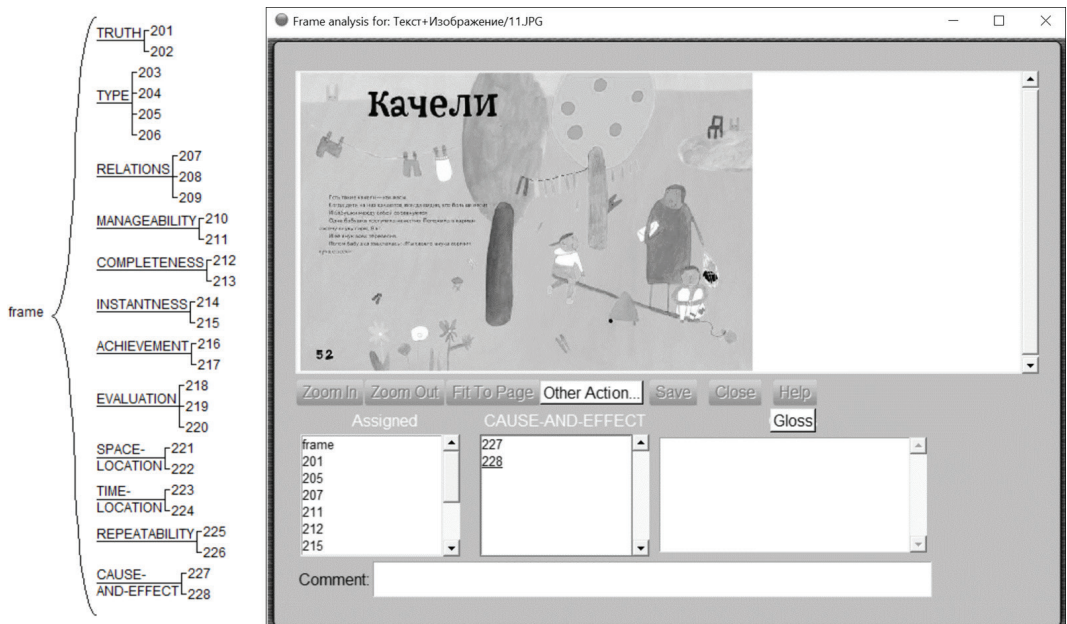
frame

TRUTH 201
202

TYPE 203
204
205
206

RELATIONS 207
208
209

MANAGEABILITY 210
211

COMPLETENESS 212
213

INSTANTNESS 214
215

ACHIEVEMENT 216
217

EVALUATION 218
219
220

SPACE-LOCATION 221
222

TIME-LOCATION 223
224

REPEATABILITY 225
226

CAUSE-AND-EFFECT 227
228

Frame analysis for: Текст+Изображение/11.JPG

Качели

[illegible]

52

Zoom In Zoom Out Fit To Page Other Action... Save Close Help

Assigned

CAUSE-AND-EFFECT

Gloss

frame
201
205
207
211
212
215

227
228

Comment: